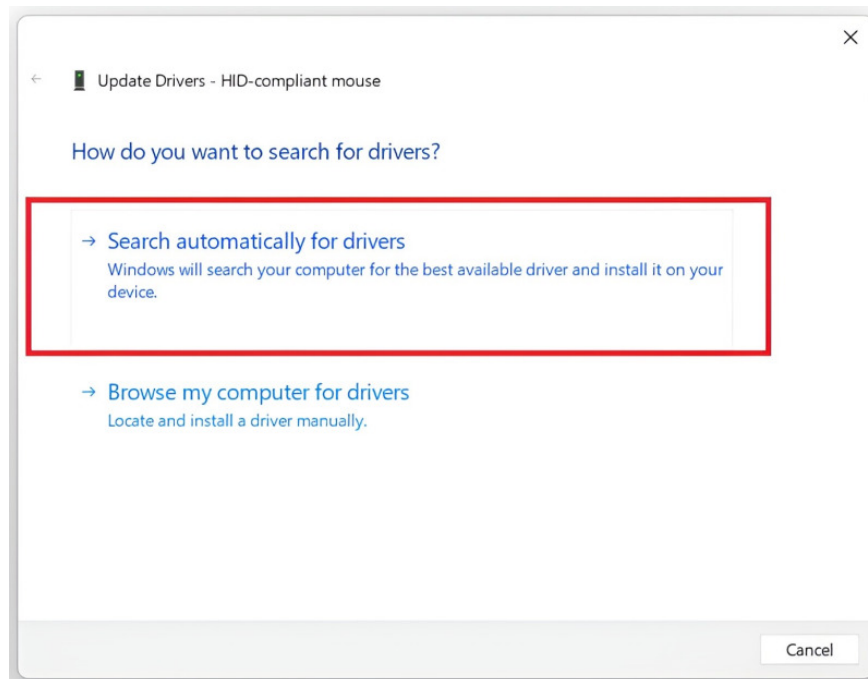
Update Drivers - HID-compliant mouse

How do you want to search for drivers?

→ Search automatically for drivers
Windows will search your computer for the best available driver and install it on your device.

→ Browse my computer for drivers
Locate and install a driver manually.

Cancel